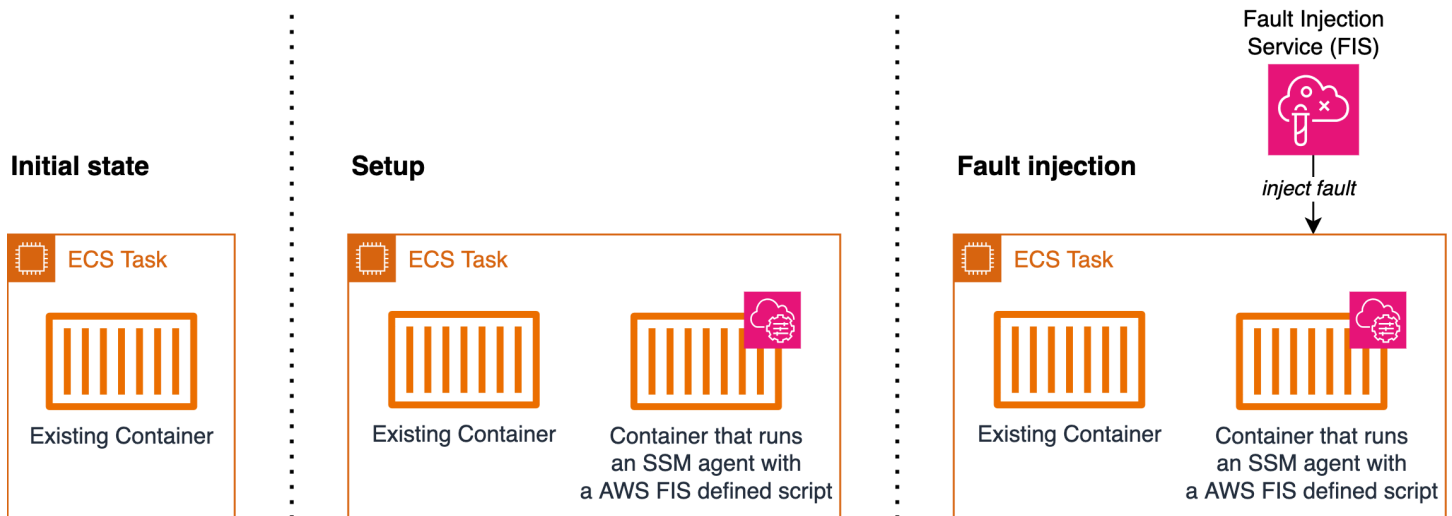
Initial state

ECS Task

Existing Container

Setup

ECS Task

Existing Container

Container that runs an SSM agent with a AWS FIS defined script

Fault injection

Fault Injection Service (FIS)

inject fault

ECS Task

Existing Container

Container that runs an SSM agent with a AWS FIS defined script